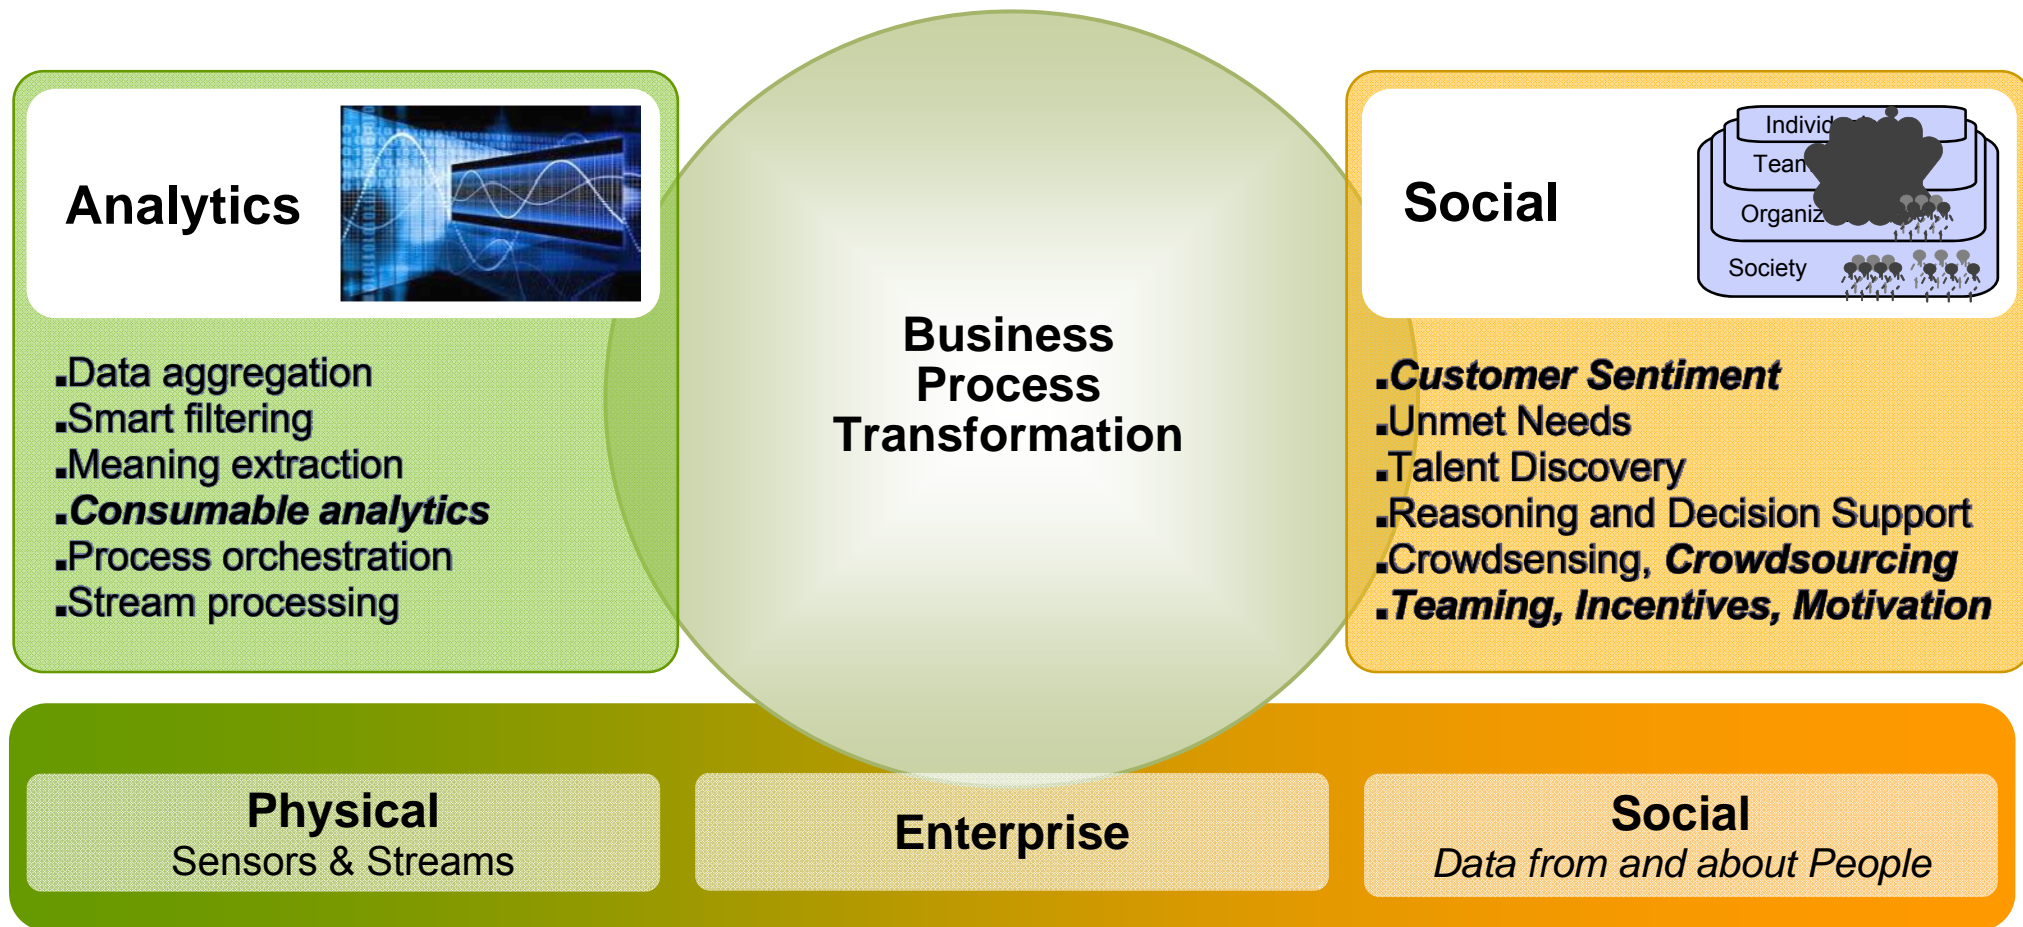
Analytics

▪Data aggregation
▪Smart filtering
▪Meaning extraction
▪*Consumable analytics*
▪Process orchestration
▪Stream processing

Business Process Transformation

Social

Individ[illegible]
Tean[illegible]
Organiz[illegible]
Society

▪*Customer Sentiment*
▪Unmet Needs
▪Talent Discovery
▪Reasoning and Decision Support
▪Crowdsensing, *Crowdsourcing*
▪*Teaming, Incentives, Motivation*

Physical
Sensors & Streams

Enterprise

Social
*Data from and about People*